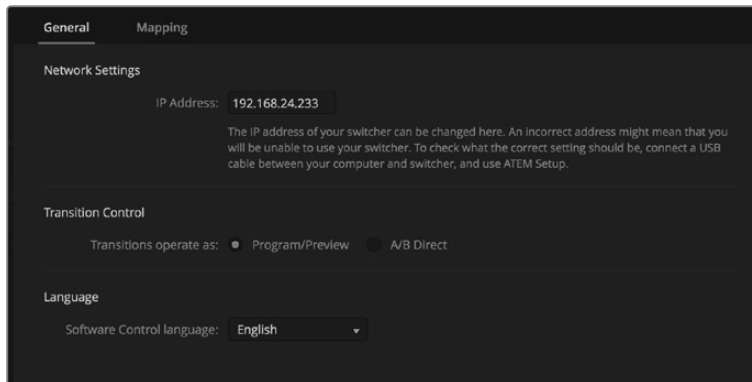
General Mapping

Network Settings

IP Address: 192.168.24.233

The IP address of your switcher can be changed here. An incorrect address might mean that you will be unable to use your switcher. To check what the correct setting should be, connect a USB cable between your computer and switcher, and use ATEM Setup.

Transition Control

Transitions operate as: Program/Preview A/B Direct

Language

Software Control language: English